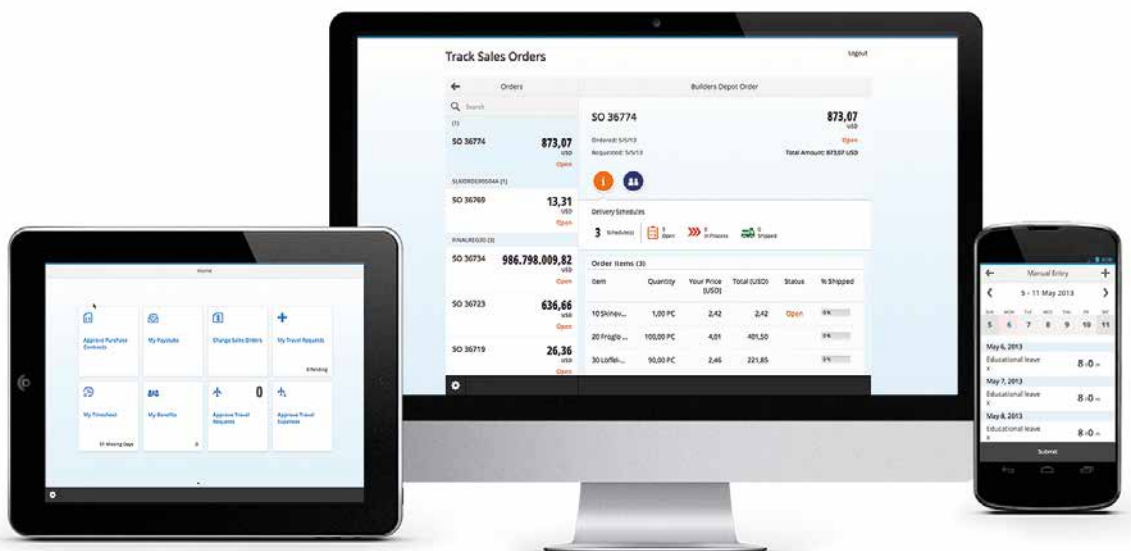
Track Sales Orders

Logout

Orders

Builders Depot Order

Search

[1]

SO 36774

873,07
USD
Open

SLAORDER00004A [1]

SO 36769

13,31
USD
Open

FINALREG00 [3]

SO 36734

986.798.009,82
USD
Open

SO 36723

636,66
USD
Open

SO 36719

26,36
USD
Open

SO 36774

873,07
USD

Ordered: 5/5/13

Open

Requested: 5/5/13

Total Amount: 873,07 USD

Delivery Schedules

3 Schedule(s)

3 Open

0 In Process

0 Shipped

Order Items (3)

| Item | Quantity | Your Price (USD) | Total (USD) | Status | % Shipped |
|---|---|---|---|---|---|
| 10 Skinev... | 1,00 PC | 2,42 | 2,42 | Open | 0% |
| 20 Froglo... | 100,00 PC | 4,01 | 401,50 | | 0% |
| 30 Loffel... | 90,00 PC | 2,46 | 221,85 | | 0% |

Home

Approve Purchase Contracts

My Paystubs

Change Sales Orders

My Travel Requests

8 Pending

My Timesheet

51 Missing Days

My Benefits

Approve Travel Requests

0

Approve Travel Expenses

Manual Entry

5 - 11 May 2013

SUN MON TUE WED THU FRI SAT

5 6 7 8 9 10 11

May 6, 2013

Educational leave

8 h 0 m

May 7, 2013

Educational leave

8 h 0 m

May 8, 2013

Educational leave

8 h 0 m

Submit